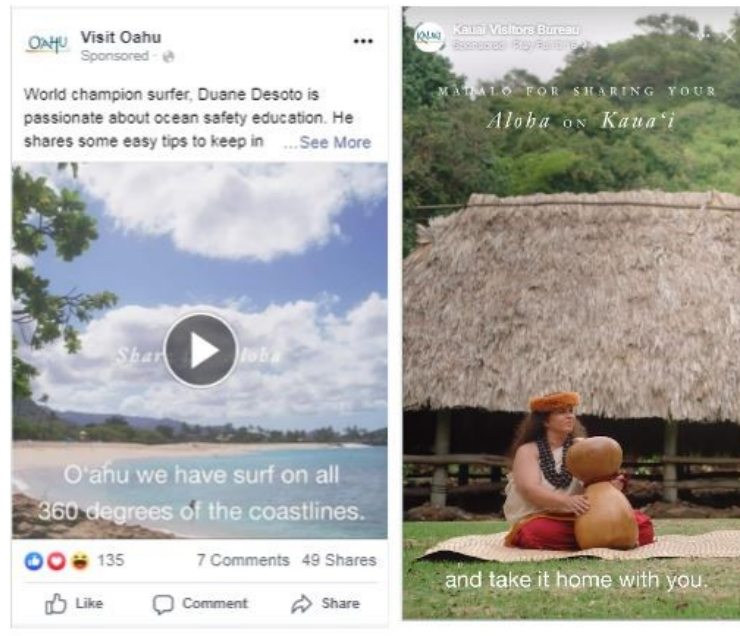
OAHU Visit Oahu
Sponsored ·

World champion surfer, Duane Desoto is passionate about ocean safety education. He shares some easy tips to keep in ...See More

Shar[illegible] Aloha

O'ahu we have surf on all 360 degrees of the coastlines.

135 7 Comments 49 Shares

Like Comment Share

Kauai Visitors Bureau
Sponsored · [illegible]

MAHALO FOR SHARING YOUR
Aloha ON Kaua'i

and take it home with you.